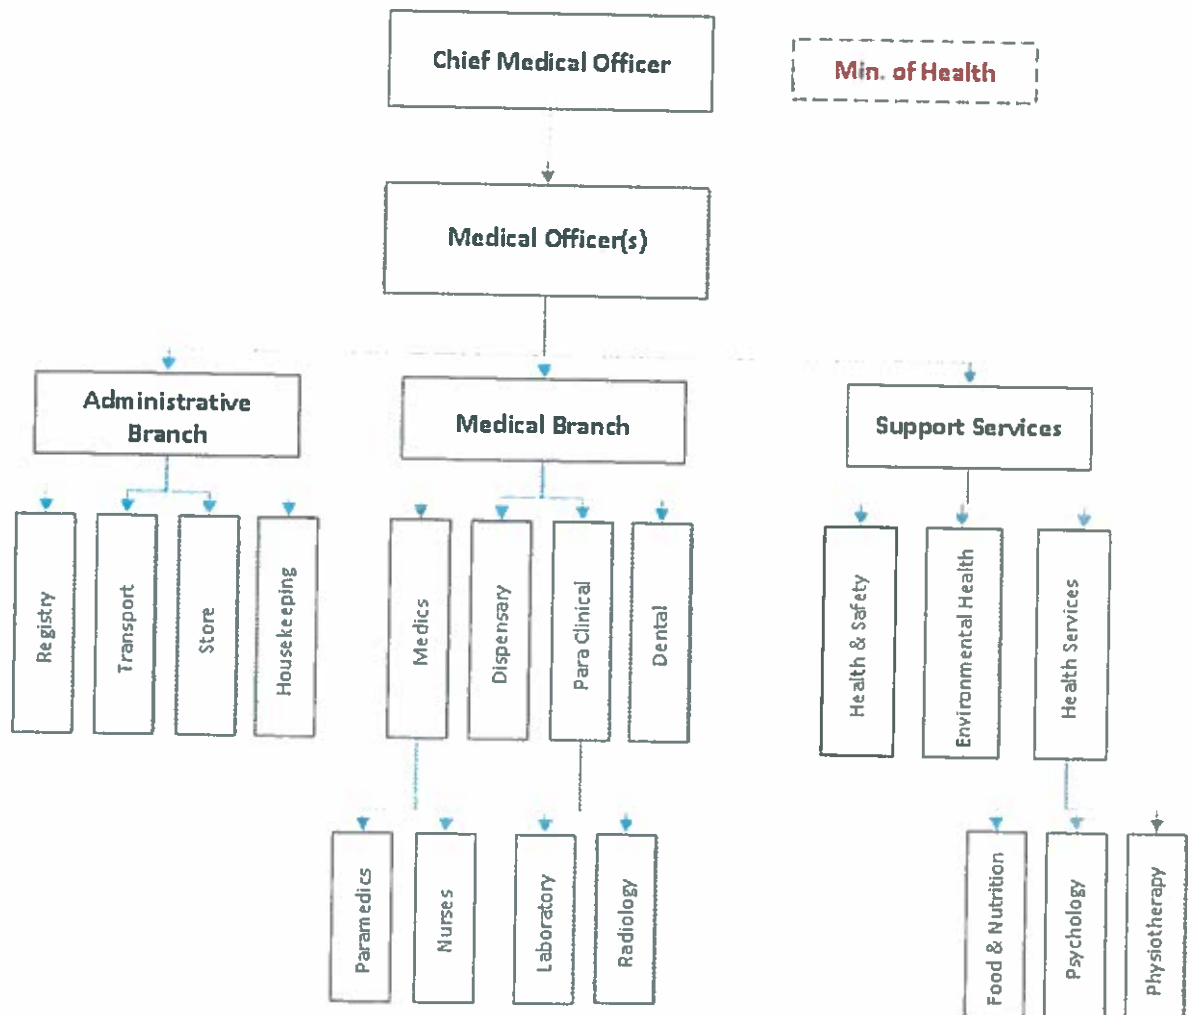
Chief Medical Officer

Min. of Health

Medical Officer(s)

Administrative Branch

Medical Branch

Support Services

Registy

Transport

Store

Housekeeping

Medics

Dispensary

Para Clinical

Dental

Health & Safety

Environmental Health

Health Services

Paramedics

Nurses

Laboratory

Radiology

Food & Nutrition

Psychology

Physiotherapy